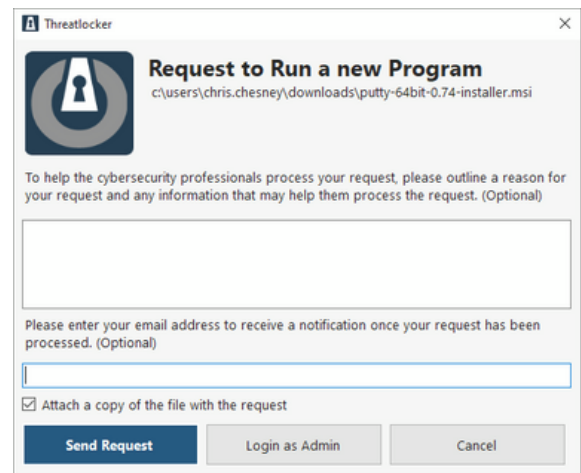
Threatlocker

×

Request to Run a new Program

c:\users\chris.chesney\downloads\putty-64bit-0.74-installer.msi

To help the cybersecurity professionals process your request, please outline a reason for your request and any information that may help them process the request. (Optional)

Please enter your email address to receive a notification once your request has been processed. (Optional)

☑ Attach a copy of the file with the request

Send Request

Login as Admin

Cancel